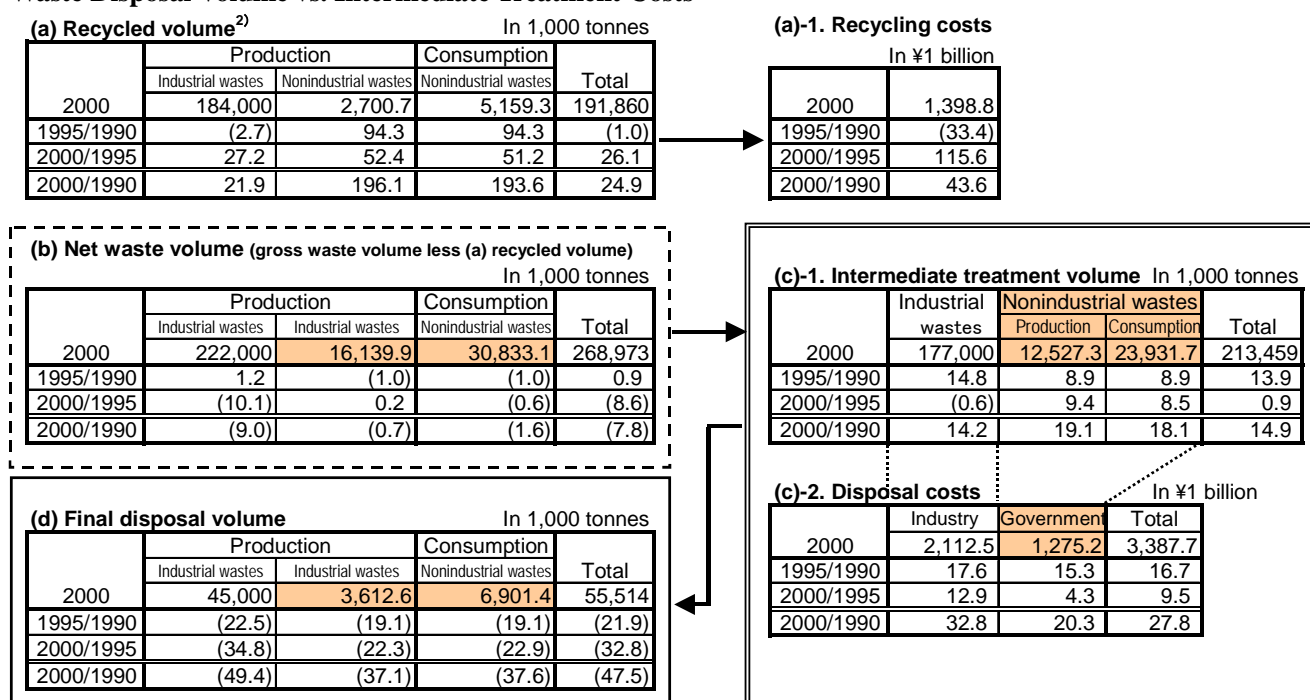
Waste Disposal Volume vs. Intermediate Treatment Costs

(a) Recycled volume$^{2)}$ In 1,000 tonnes

| | Production | | Consumption | |
|---|---|---|---|---|
| | Industrial wastes | Nonindustrial wastes | Nonindustrial wastes | Total |
| 2000 | 184,000 | 2,700.7 | 5,159.3 | 191,860 |
| 1995/1990 | (2.7) | 94.3 | 94.3 | (1.0) |
| 2000/1995 | 27.2 | 52.4 | 51.2 | 26.1 |
| 2000/1990 | 21.9 | 196.1 | 193.6 | 24.9 |

(a)-1. Recycling costs
In ¥1 billion

| | |
|---|---|
| 2000 | 1,398.8 |
| 1995/1990 | (33.4) |
| 2000/1995 | 115.6 |
| 2000/1990 | 43.6 |

(b) Net waste volume (gross waste volume less (a) recycled volume)
In 1,000 tonnes

| | Production | | Consumption | |
|---|---|---|---|---|
| | Industrial wastes | Industrial wastes | Nonindustrial wastes | Total |
| 2000 | 222,000 | 16,139.9 | 30,833.1 | 268,973 |
| 1995/1990 | 1.2 | (1.0) | (1.0) | 0.9 |
| 2000/1995 | (10.1) | 0.2 | (0.6) | (8.6) |
| 2000/1990 | (9.0) | (0.7) | (1.6) | (7.8) |

(c)-1. Intermediate treatment volume In 1,000 tonnes

| | Industrial wastes | Nonindustrial wastes Production | Nonindustrial wastes Consumption | Total |
|---|---|---|---|---|
| 2000 | 177,000 | 12,527.3 | 23,931.7 | 213,459 |
| 1995/1990 | 14.8 | 8.9 | 8.9 | 13.9 |
| 2000/1995 | (0.6) | 9.4 | 8.5 | 0.9 |
| 2000/1990 | 14.2 | 19.1 | 18.1 | 14.9 |

(c)-2. Disposal costs In ¥1 billion

| | Industry | Government | Total |
|---|---|---|---|
| 2000 | 2,112.5 | 1,275.2 | 3,387.7 |
| 1995/1990 | 17.6 | 15.3 | 16.7 |
| 2000/1995 | 12.9 | 4.3 | 9.5 |
| 2000/1990 | 32.8 | 20.3 | 27.8 |

(d) Final disposal volume In 1,000 tonnes

| | Production | | Consumption | |
|---|---|---|---|---|
| | Industrial wastes | Industrial wastes | Nonindustrial wastes | Total |
| 2000 | 45,000 | 3,612.6 | 6,901.4 | 55,514 |
| 1995/1990 | (22.5) | (19.1) | (19.1) | (21.9) |
| 2000/1995 | (34.8) | (22.3) | (22.9) | (32.8) |
| 2000/1990 | (49.4) | (37.1) | (37.6) | (47.5) |